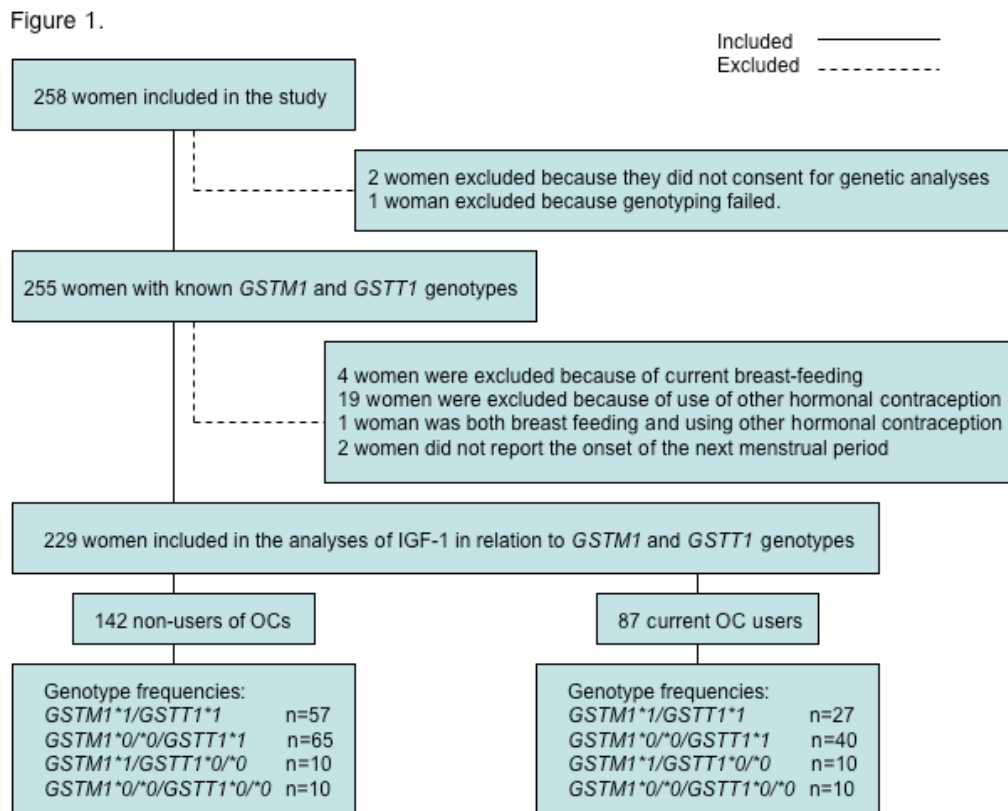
Figure 1.

Included
Excluded

258 women included in the study

2 women excluded because they did not consent for genetic analyses
1 woman excluded because genotyping failed.

255 women with known GSTM1 and GSTT1 genotypes

4 women were excluded because of current breast-feeding
19 women were excluded because of use of other hormonal contraception
1 woman was both breast feeding and using other hormonal contraception
2 women did not report the onset of the next menstrual period

229 women included in the analyses of IGF-1 in relation to GSTM1 and GSTT1 genotypes

142 non-users of OCs

87 current OC users

Genotype frequencies:
GSTM1*1/GSTT1*1 n=57
GSTM1*0/*0/GSTT1*1 n=65
GSTM1*1/GSTT1*0/*0 n=10
GSTM1*0/*0/GSTT1*0/*0 n=10

Genotype frequencies:
GSTM1*1/GSTT1*1 n=27
GSTM1*0/*0/GSTT1*1 n=40
GSTM1*1/GSTT1*0/*0 n=10
GSTM1*0/*0/GSTT1*0/*0 n=10